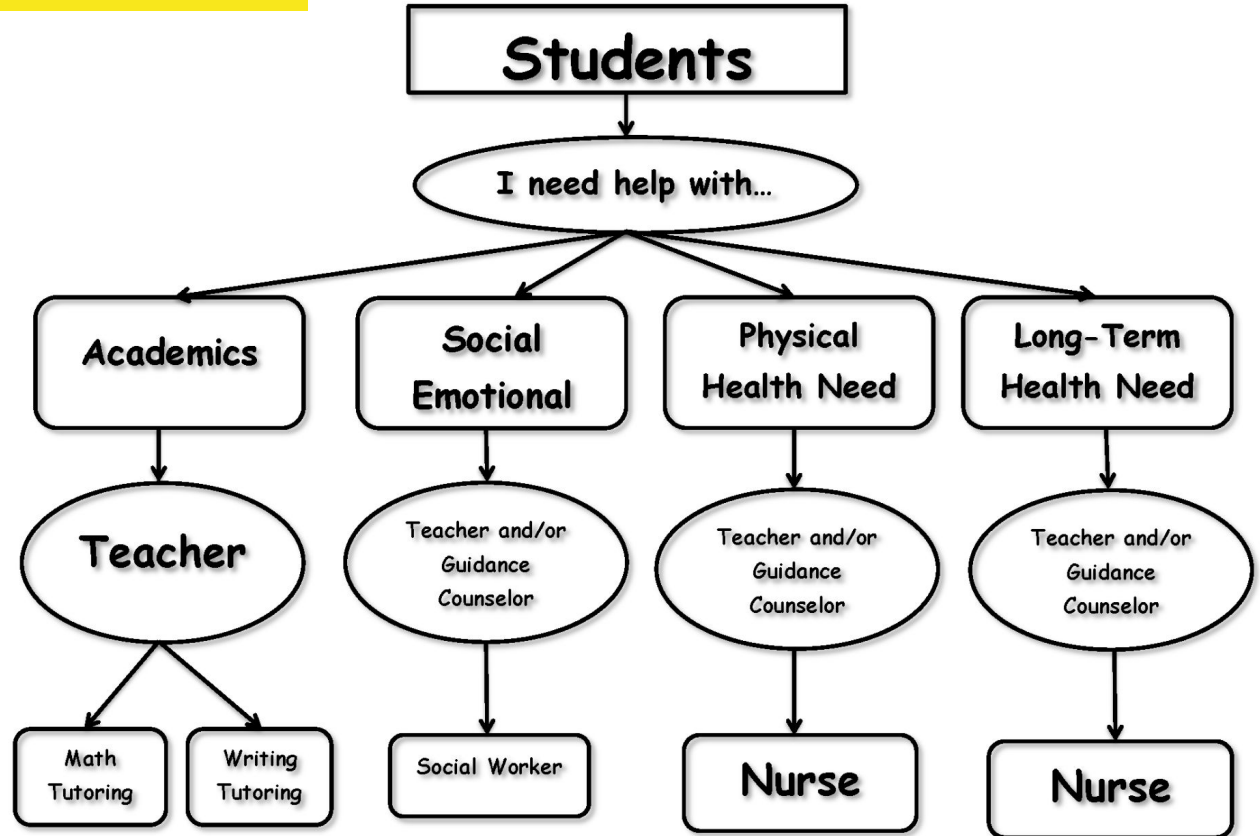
Students

I need help with...

Academics

Social Emotional

Physical Health Need

Long-Term Health Need

Teacher

Teacher and/or Guidance Counselor

Teacher and/or Guidance Counselor

Teacher and/or Guidance Counselor

Math Tutoring

Writing Tutoring

Social Worker

Nurse

Nurse